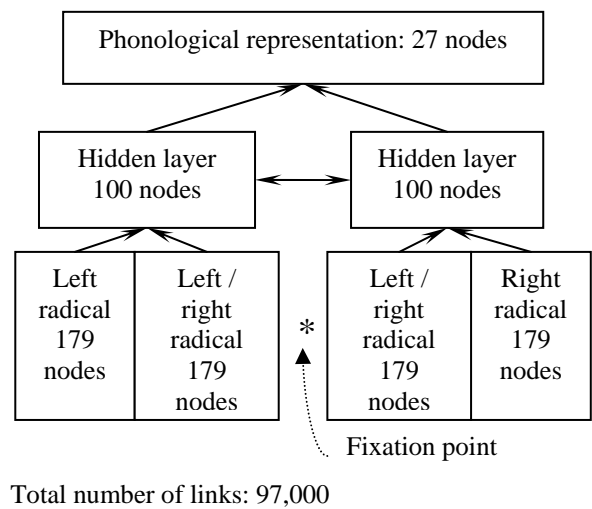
Phonological representation: 27 nodes

Hidden layer
100 nodes

Hidden layer
100 nodes

Left
radical
179
nodes

Left /
right
radical
179
nodes

*

Left /
right
radical
179
nodes

Right
radical
179
nodes

Fixation point

Total number of links: 97,000